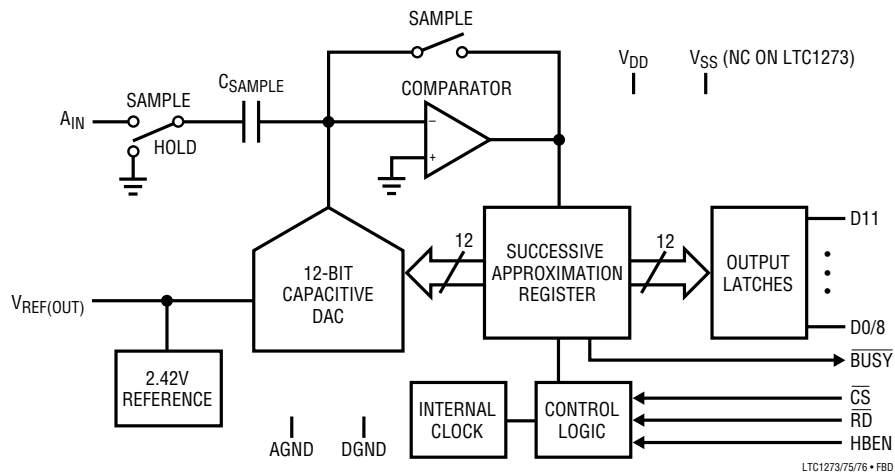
SAMPLE

$V_{DD}$

$V_{SS}$ (NC ON LTC1273)

$C_{SAMPLE}$

COMPARATOR

$A_{IN}$

SAMPLE

HOLD

–

+

12

12

D11

SUCCESSIVE APPROXIMATION REGISTER

OUTPUT LATCHES

12-BIT CAPACITIVE DAC

$V_{REF(OUT)}$

D0/8

$\overline{BUSY}$

2.42V REFERENCE

INTERNAL CLOCK

CONTROL LOGIC

$\overline{CS}$

$\overline{RD}$

HBEN

AGND

DGND

LTC1273/75/76 • FBD